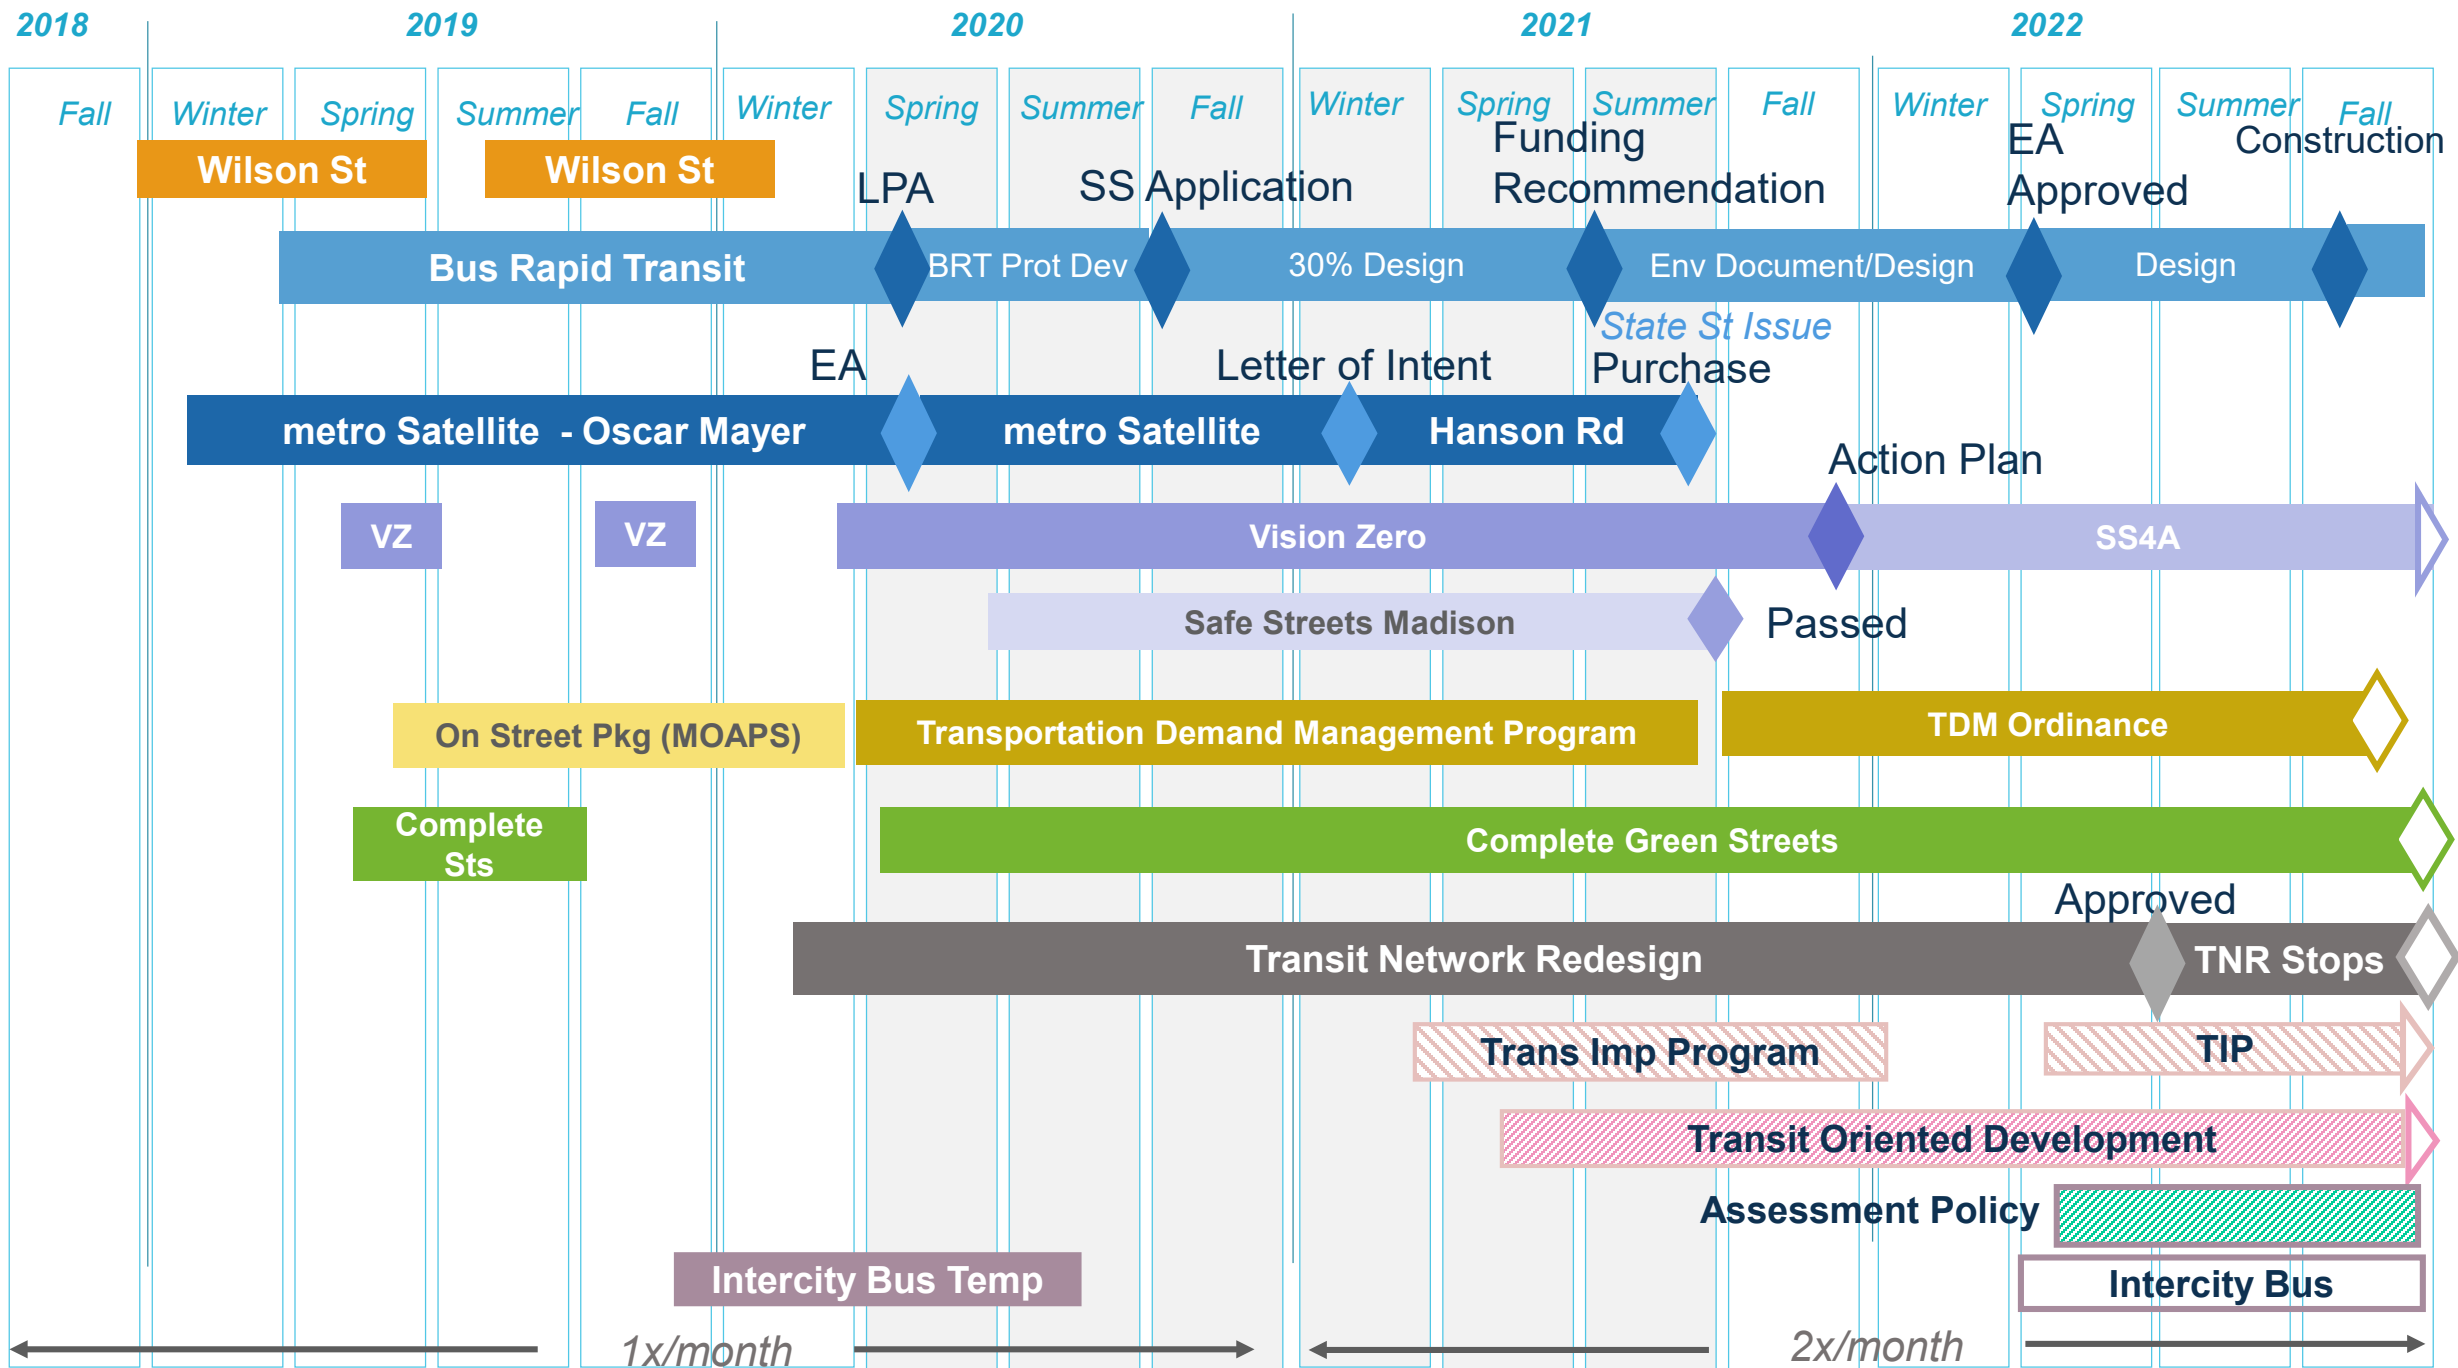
2018 2019 2020 2021 2022

Fall Winter Spring Summer Fall Winter Spring Summer Fall Winter Spring Summer Fall Winter Spring Summer Fall

Wilson St
Wilson St

LPA
SS Application
Funding Recommendation
EA Approved
Construction

Bus Rapid Transit
BRT Prot Dev
30% Design
Env Document/Design
Design

State St Issue

EA
Letter of Intent
Purchase

metro Satellite - Oscar Mayer
metro Satellite
Hanson Rd

Action Plan

VZ
VZ
Vision Zero
SS4A

Safe Streets Madison
Passed

On Street Pkg (MOAPS)
Transportation Demand Management Program
TDM Ordinance

Complete Sts
Complete Green Streets

Approved
Transit Network Redesign
TNR Stops

Trans Imp Program
TIP

Transit Oriented Development

Assessment Policy

Intercity Bus Temp
Intercity Bus

1x/month
2x/month